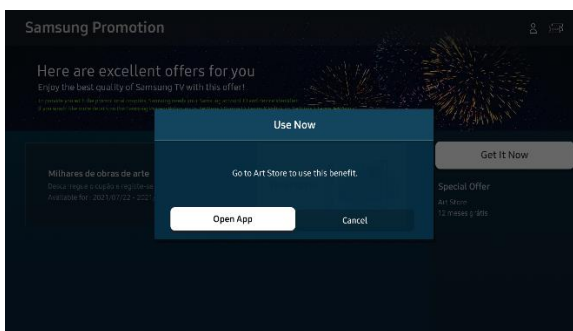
Samsung Promotion

Here are excellent offers for you
Enjoy the best quality of Samsung TV with this offer!
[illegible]

Milhares de obras de arte
Deixe-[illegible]
Available for : 2021/07/22 - 2021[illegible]

Use Now

Go to Art Store to use this benefit.

Open App
Cancel

Get It Now

Special Offer
Art Store
12 meses grátis